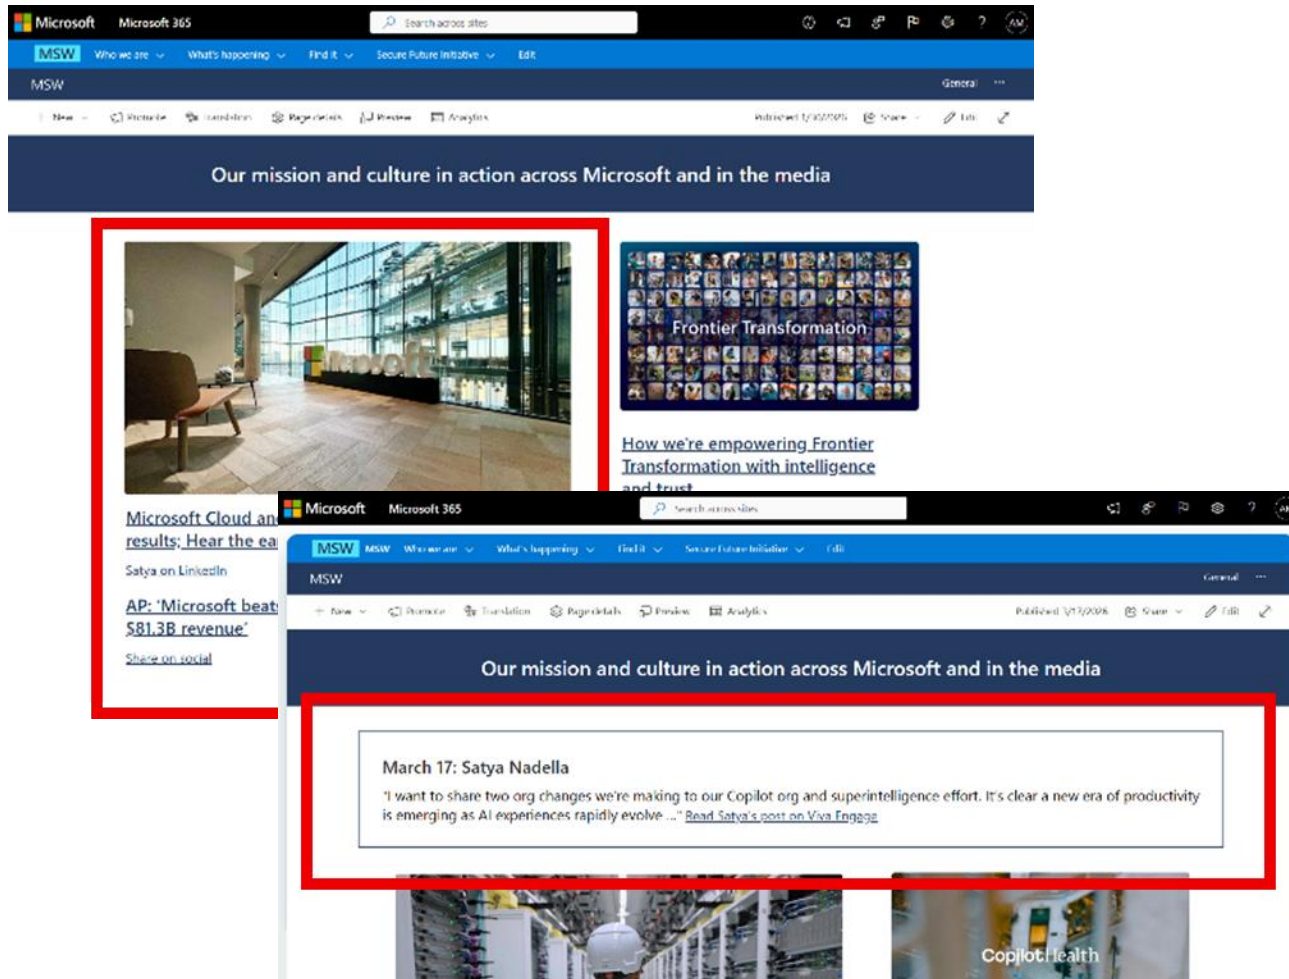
Microsoft Microsoft 365 Search across sites

MSW Who we are What's happening Find it Secure Future Initiative Edit

MSW General

New Promote Translation Page details Preview Analytics Published 1/30/2026 Share Edit

Our mission and culture in action across Microsoft and in the media

Microsoft

Frontier Transformation

How we're empowering Frontier Transformation with intelligence and trust

Microsoft Cloud an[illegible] results; Hear the ea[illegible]

Satya on LinkedIn

AP: 'Microsoft beat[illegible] $81.3B revenue'

Share on social

Microsoft Microsoft 365 Search across sites

MSW MSW Who we are What's happening Find it Secure Future Initiative Edit

MSW General

New Promote Translation Page details Preview Analytics Published 3/17/2026 Share Edit

Our mission and culture in action across Microsoft and in the media

March 17: Satya Nadella

"I want to share two org changes we're making to our Copilot org and superintelligence effort. It's clear a new era of productivity is emerging as AI experiences rapidly evolve ..." Read Satya's post on Viva Engage

Copilot Health